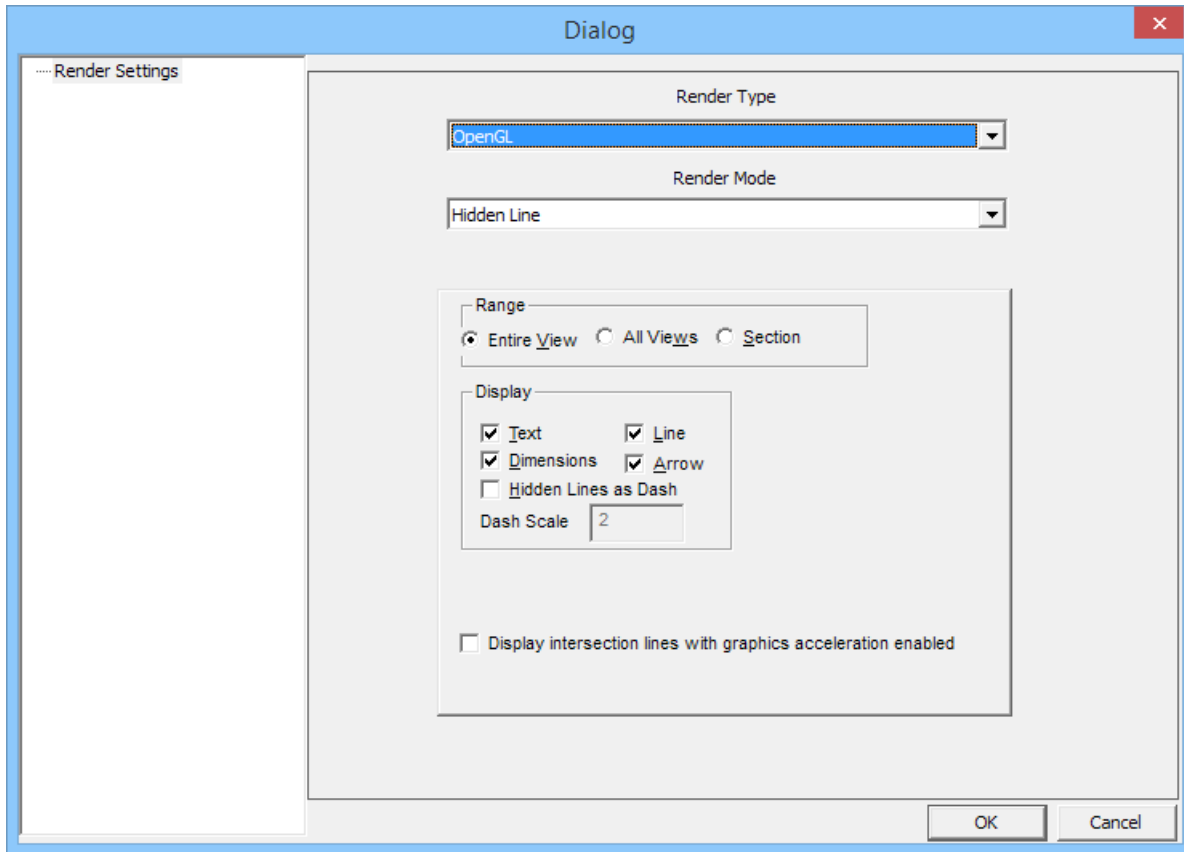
Dialog

✕

Render Settings

Render Type

OpenGL

Render Mode

Hidden Line

Range

Entire View
All Views
Section

Display

Text
Line
Dimensions
Arrow
Hidden Lines as Dash
Dash Scale
2

Display intersection lines with graphics acceleration enabled

OK
Cancel